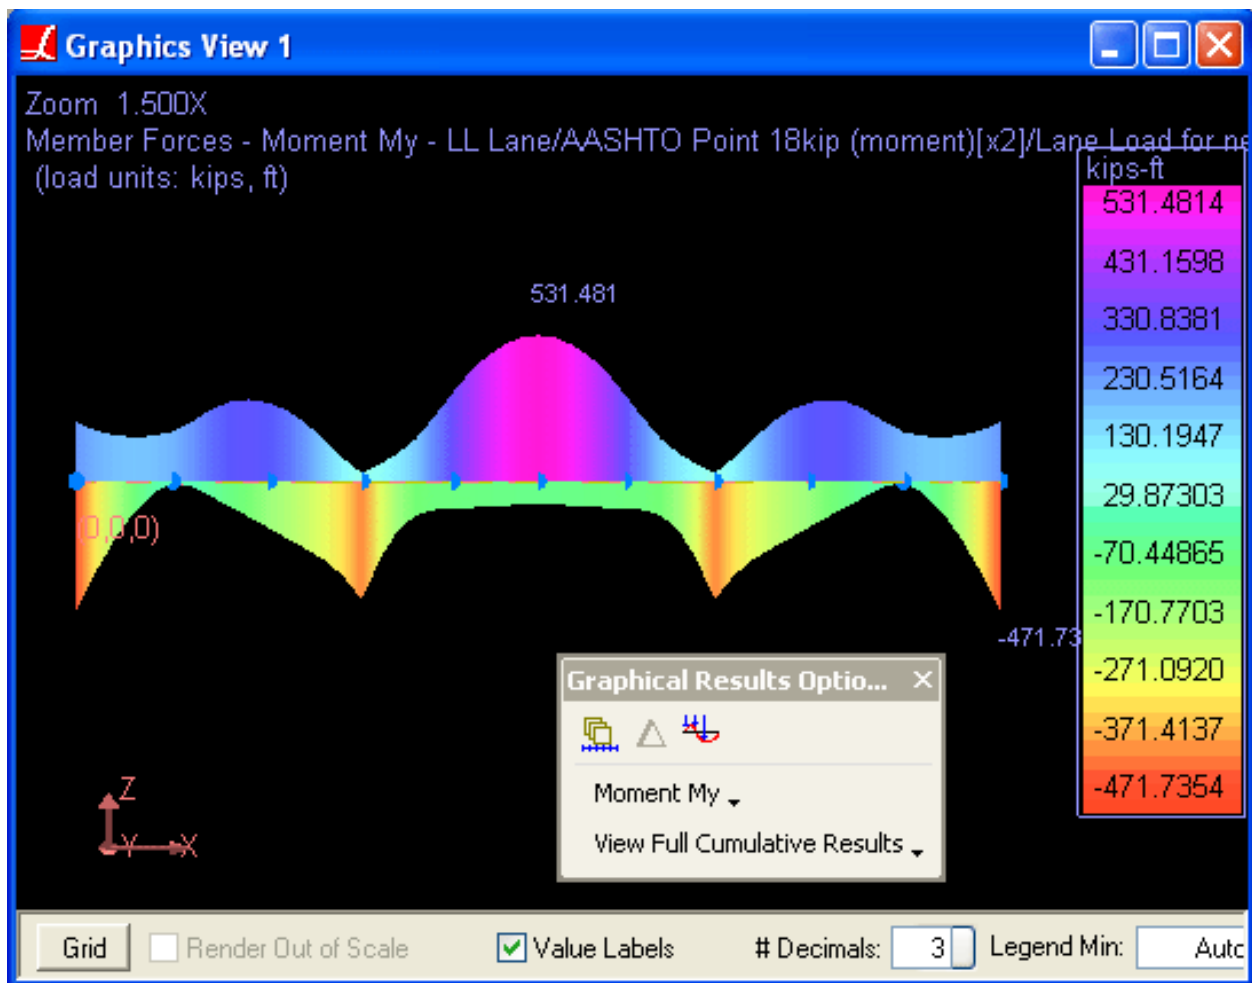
Graphics View 1

Zoom 1.500X
Member Forces - Moment My - LL Lane/AASHTO Point 18kip (moment)[x2]/Lane Load for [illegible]
(load units: kips, ft)

kips-ft
531.4814
431.1598
330.8381
230.5164
130.1947
29.87303
-70.44865
-170.7703
-271.0920
-371.4137
-471.7354

531.481
(0,0,0)
-471.73

Z
Y
X

Graphical Results Optio... ✕
Moment My
View Full Cumulative Results

Grid
Render Out of Scale
Value Labels
# Decimals: 3
Legend Min: Auto